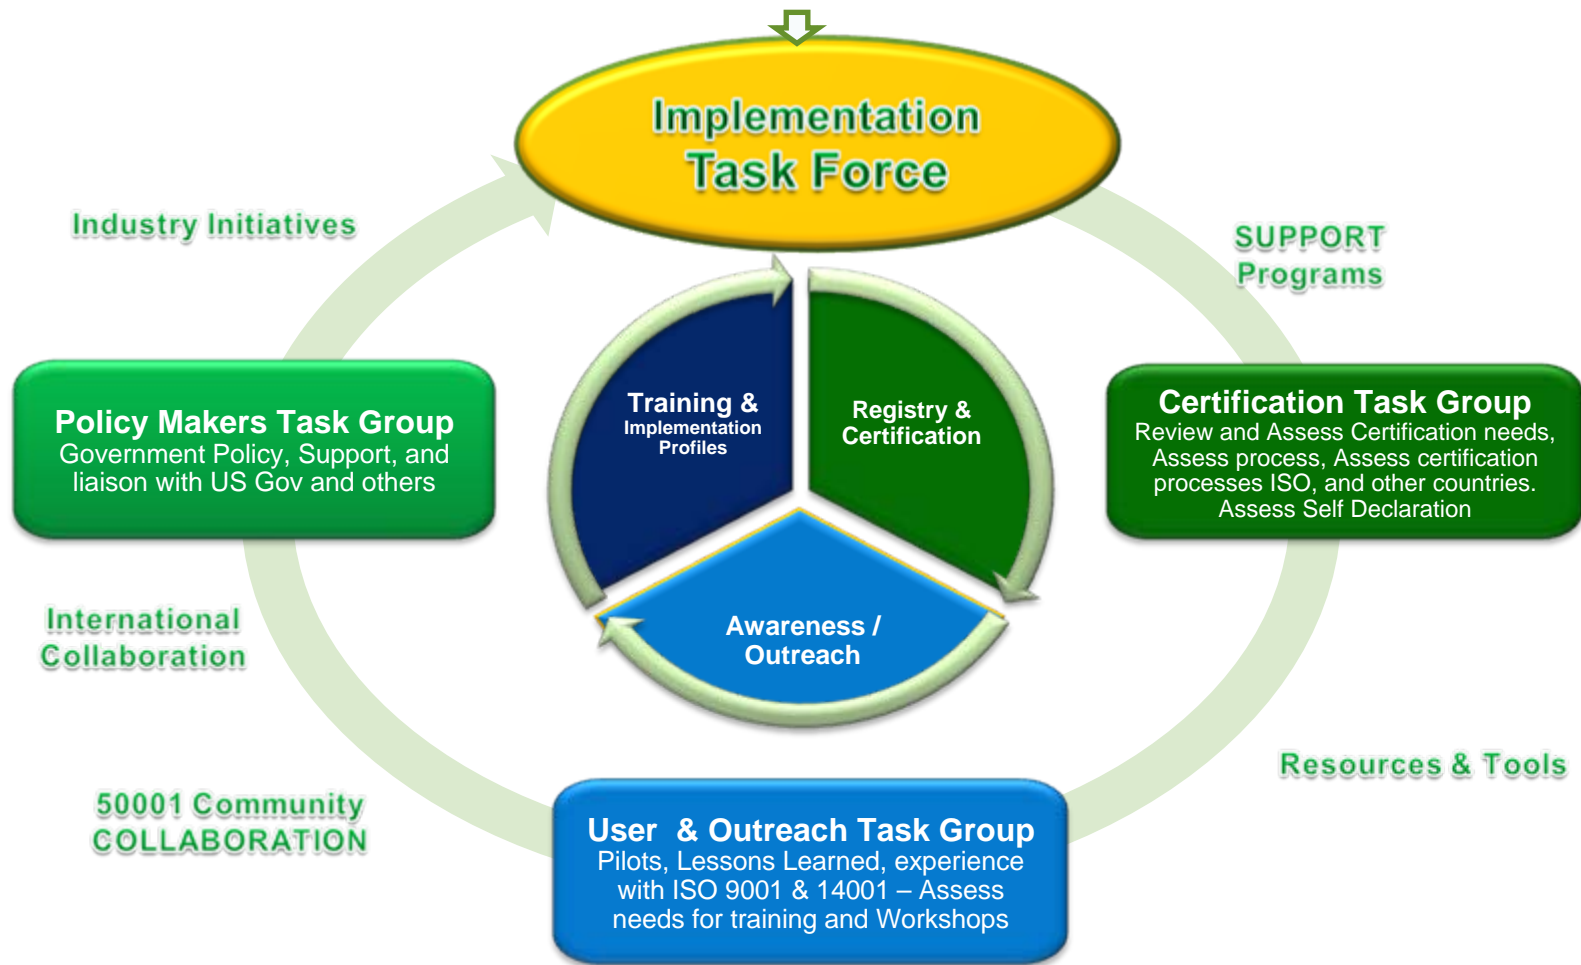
Implementation Task Force

Industry Initiatives

SUPPORT Programs

Policy Makers Task Group
Government Policy, Support, and liaison with US Gov and others

Training & Implementation Profiles

Registry & Certification

Awareness / Outreach

Certification Task Group
Review and Assess Certification needs, Assess process, Assess certification processes ISO, and other countries. Assess Self Declaration

International Collaboration

Resources & Tools

50001 Community COLLABORATION

User & Outreach Task Group
Pilots, Lessons Learned, experience with ISO 9001 & 14001 – Assess needs for training and Workshops